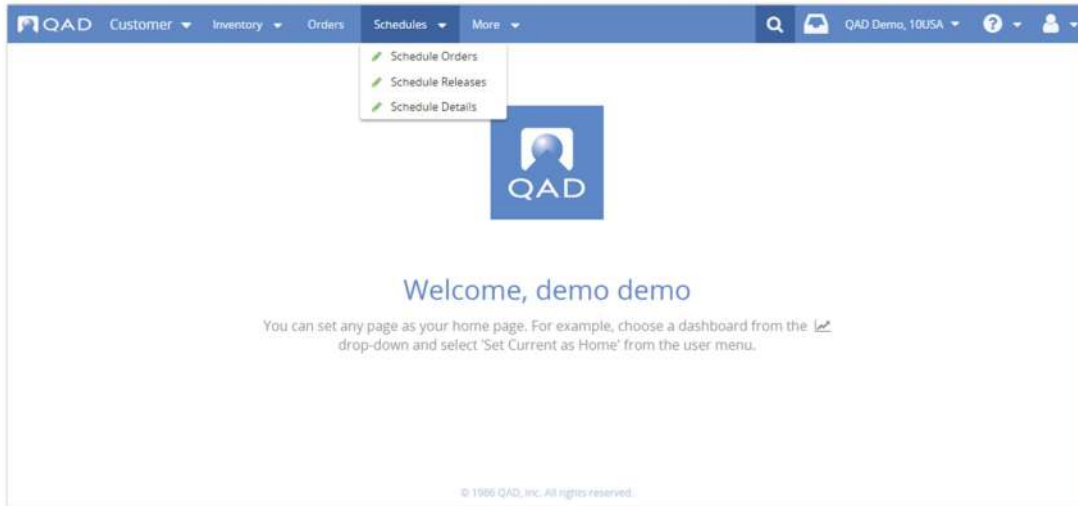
QAD Customer Inventory Orders Schedules More QAD Demo, 10USA

Schedule Orders
Schedule Releases
Schedule Details

QAD

Welcome, demo demo

You can set any page as your home page. For example, choose a dashboard from the drop-down and select 'Set Current as Home' from the user menu.

© 1986 QAD, Inc. All rights reserved.